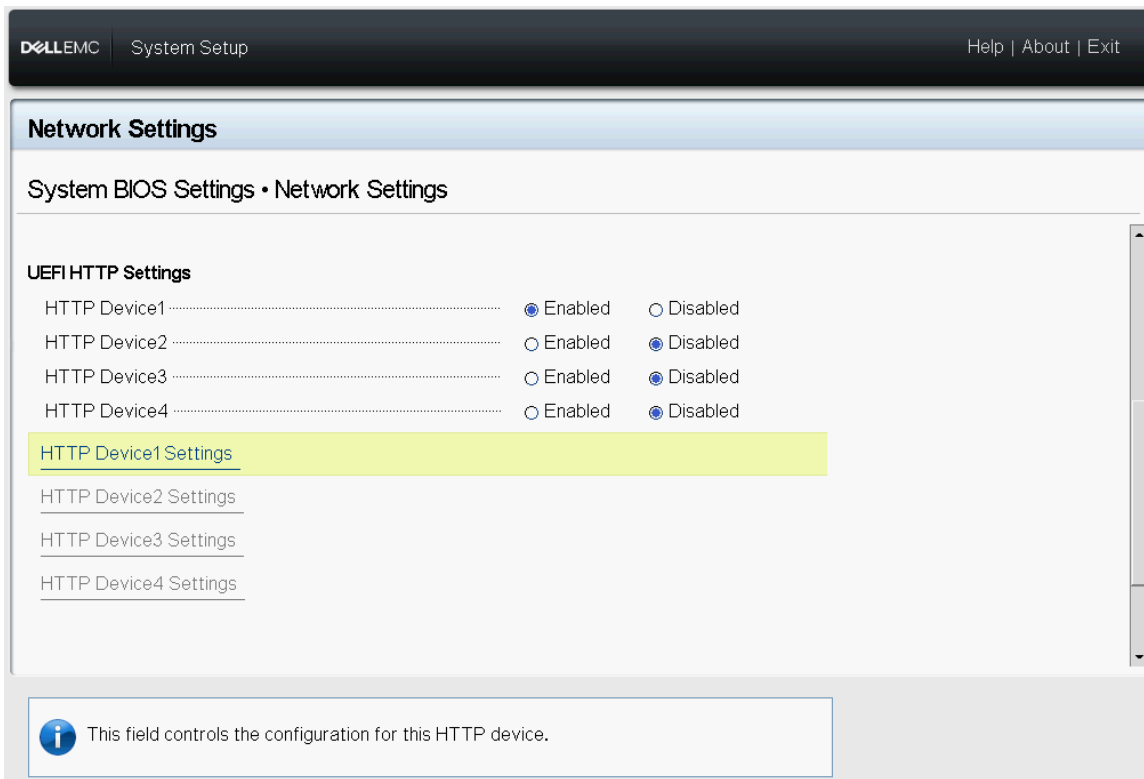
DELLEMC System Setup

Help | About | Exit

Network Settings

System BIOS Settings • Network Settings

UEFI HTTP Settings

| | | |
|---|---|---|
| HTTP Device1 | ◉ Enabled | ○ Disabled |
| HTTP Device2 | ○ Enabled | ◉ Disabled |
| HTTP Device3 | ○ Enabled | ◉ Disabled |
| HTTP Device4 | ○ Enabled | ◉ Disabled |

HTTP Device1 Settings

HTTP Device2 Settings

HTTP Device3 Settings

HTTP Device4 Settings

This field controls the configuration for this HTTP device.